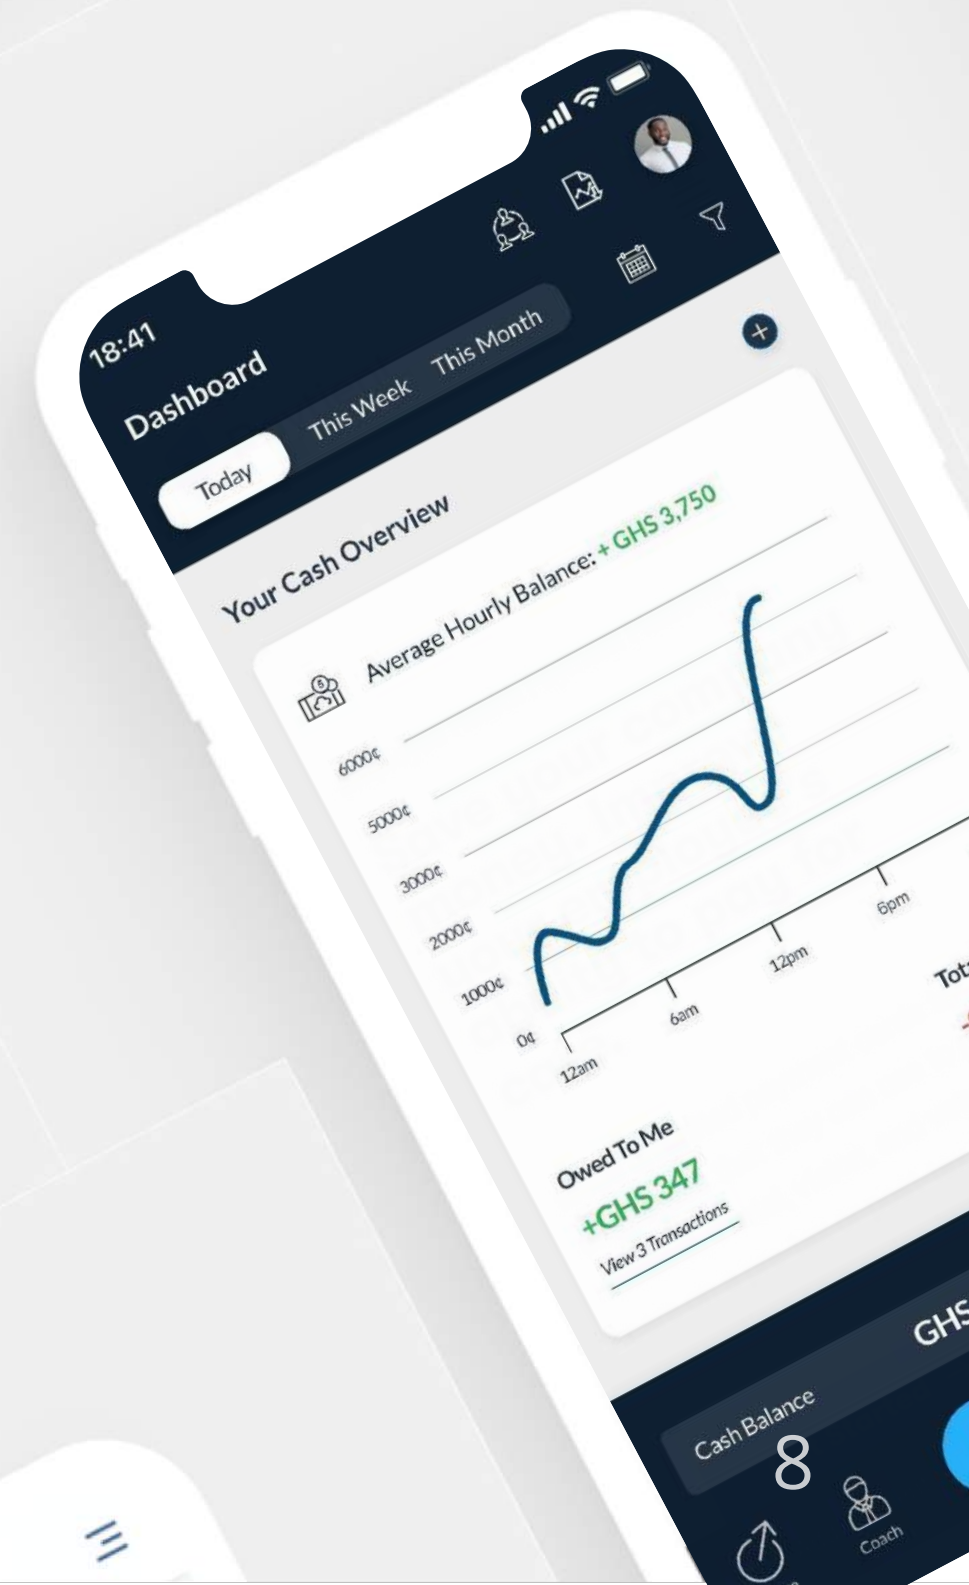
18:41

Dashboard

Today This Week This Month

Your Cash Overview

Average Hourly Balance: + GHS 3,750

6000¢
5000¢
3000¢
2000¢
1000¢
0¢

12am 6am 12pm 6pm

Tot

Owed To Me
+GHS 347
View 3 Transactions

GHS

Cash Balance

8

Coach